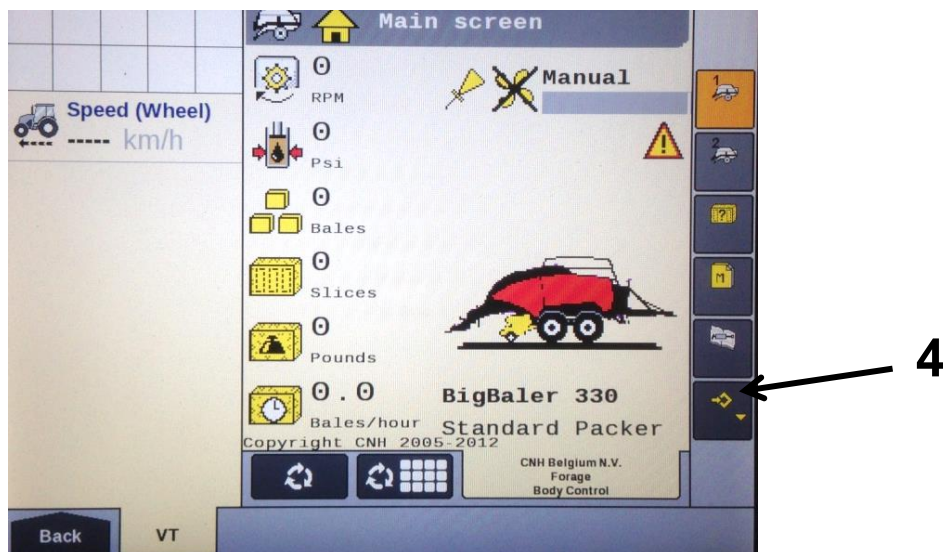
Main screen

Speed (Wheel)
----- km/h

0
RPM

0
Psi

0
Bales

0
Slices

0
Pounds

0.0
Bales/hour

Manual

BigBaler 330
Standard Packer
Copyright CNH 2005-2012

CNH Belgium N.V.
Forage
Body Control

4

Back
VT